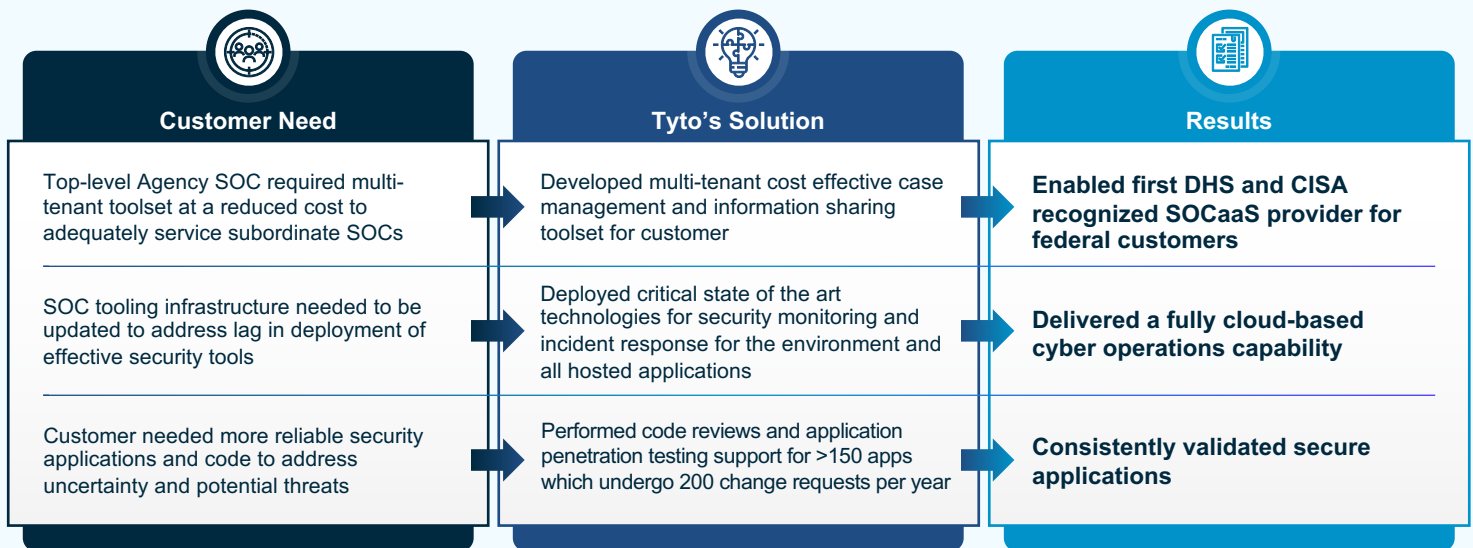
Customer Need

Top-level Agency SOC required multi-tenant toolset at a reduced cost to adequately service subordinate SOCs

SOC tooling infrastructure needed to be updated to address lag in deployment of effective security tools

Customer needed more reliable security applications and code to address uncertainty and potential threats

Tyto's Solution

Developed multi-tenant cost effective case management and information sharing toolset for customer

Deployed critical state of the art technologies for security monitoring and incident response for the environment and all hosted applications

Performed code reviews and application penetration testing support for >150 apps which undergo 200 change requests per year

Results

Enabled first DHS and CISA recognized SOCaaS provider for federal customers

Delivered a fully cloud-based cyber operations capability

Consistently validated secure applications